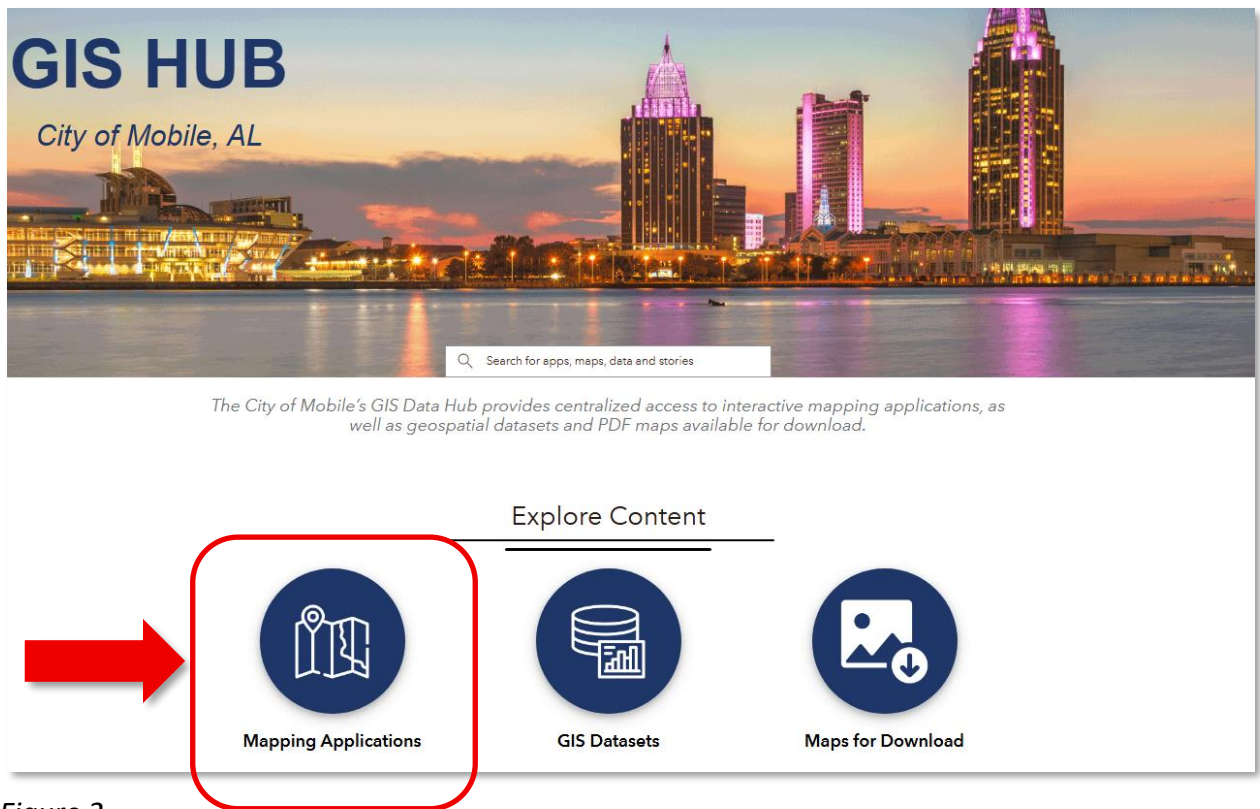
GIS HUB

City of Mobile, AL

Search for apps, maps, data and stories

The City of Mobile's GIS Data Hub provides centralized access to interactive mapping applications, as well as geospatial datasets and PDF maps available for download.

Explore Content

Mapping Applications

GIS Datasets

Maps for Download

Figure 2